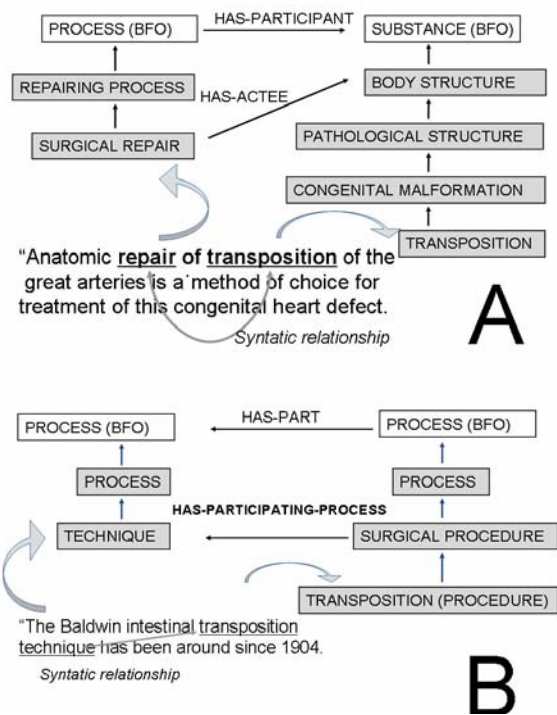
PROCESS (BFO)

HAS-PARTICIPANT

SUBSTANCE (BFO)

REPAIRING PROCESS

HAS-ACTEE

BODY STRUCTURE

SURGICAL REPAIR

PATHOLOGICAL STRUCTURE

CONGENITAL MALFORMATION

TRANSPOSITION

"Anatomic **repair of transposition** of the great arteries is a method of choice for treatment of this congenital heart defect.

Syntatic relationship

A

PROCESS (BFO)

HAS-PART

PROCESS (BFO)

PROCESS

PROCESS

HAS-PARTICIPATING-PROCESS

TECHNIQUE

SURGICAL PROCEDURE

TRANSPOSITION (PROCEDURE)

"The Baldwin intestinal transposition technique has been around since 1904.

Syntatic relationship

B